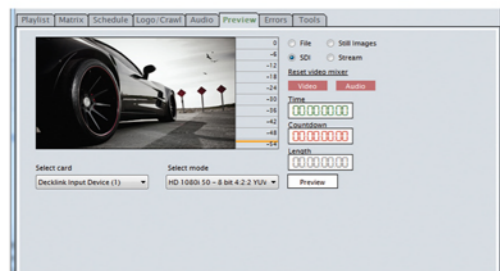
Playlist | Matrix | Schedule | Logo/Crawl | Audio | Preview | Errors | Tools

0
-6
-12
-18
-24
-30
-36
-42
-48
-54

File
Still images
SDI
Stream
Reset video mixer
Video
Audio
Time
00:00:00:00
Countdown
00:00:00:00
Length
00:00:00:00

Select card
Decklink Input Device (1)
Select mode
HD 1080i 50 - 8 bit 4:2:2 YUV
Preview